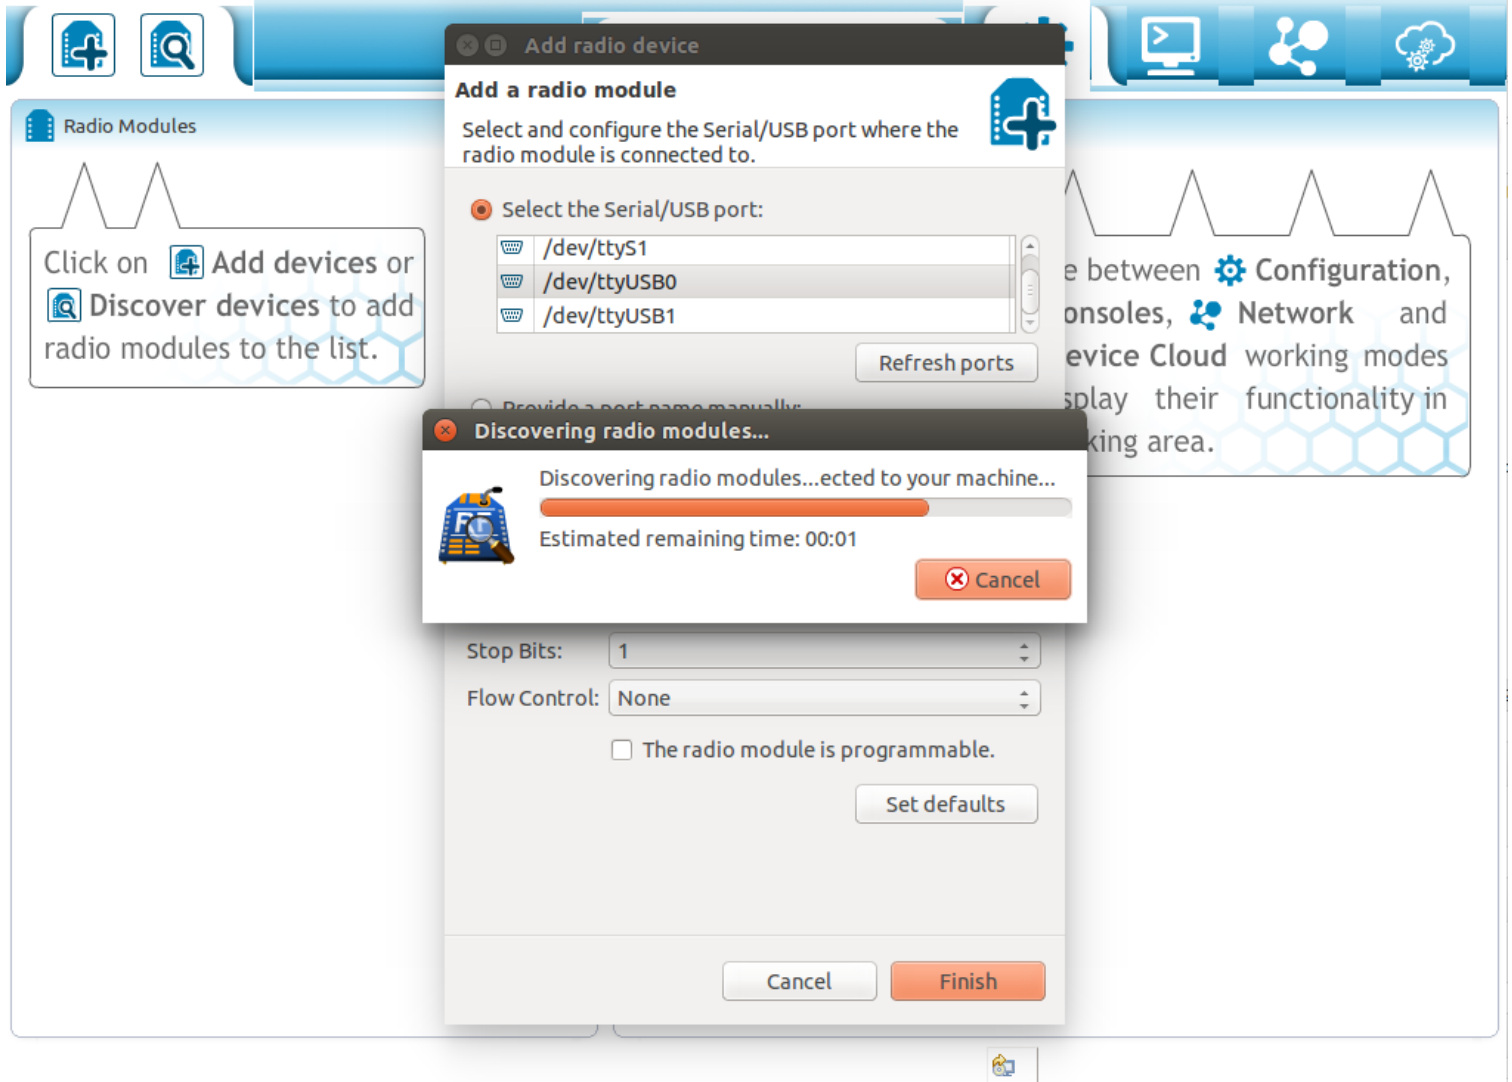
Radio Modules

Click on Add devices or Discover devices to add radio modules to the list.

Add radio device

Add a radio module

Select and configure the Serial/USB port where the radio module is connected to.

Select the Serial/USB port:

/dev/ttyS1
/dev/ttyUSB0
/dev/ttyUSB1

Refresh ports

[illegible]

e between Configuration, onsoles, Network and evice Cloud working modes splay their functionality in king area.

Discovering radio modules...

Discovering radio modules...ected to your machine...

Estimated remaining time: 00:01

Cancel

Stop Bits: 1

Flow Control: None

The radio module is programmable.

Set defaults

Cancel

Finish